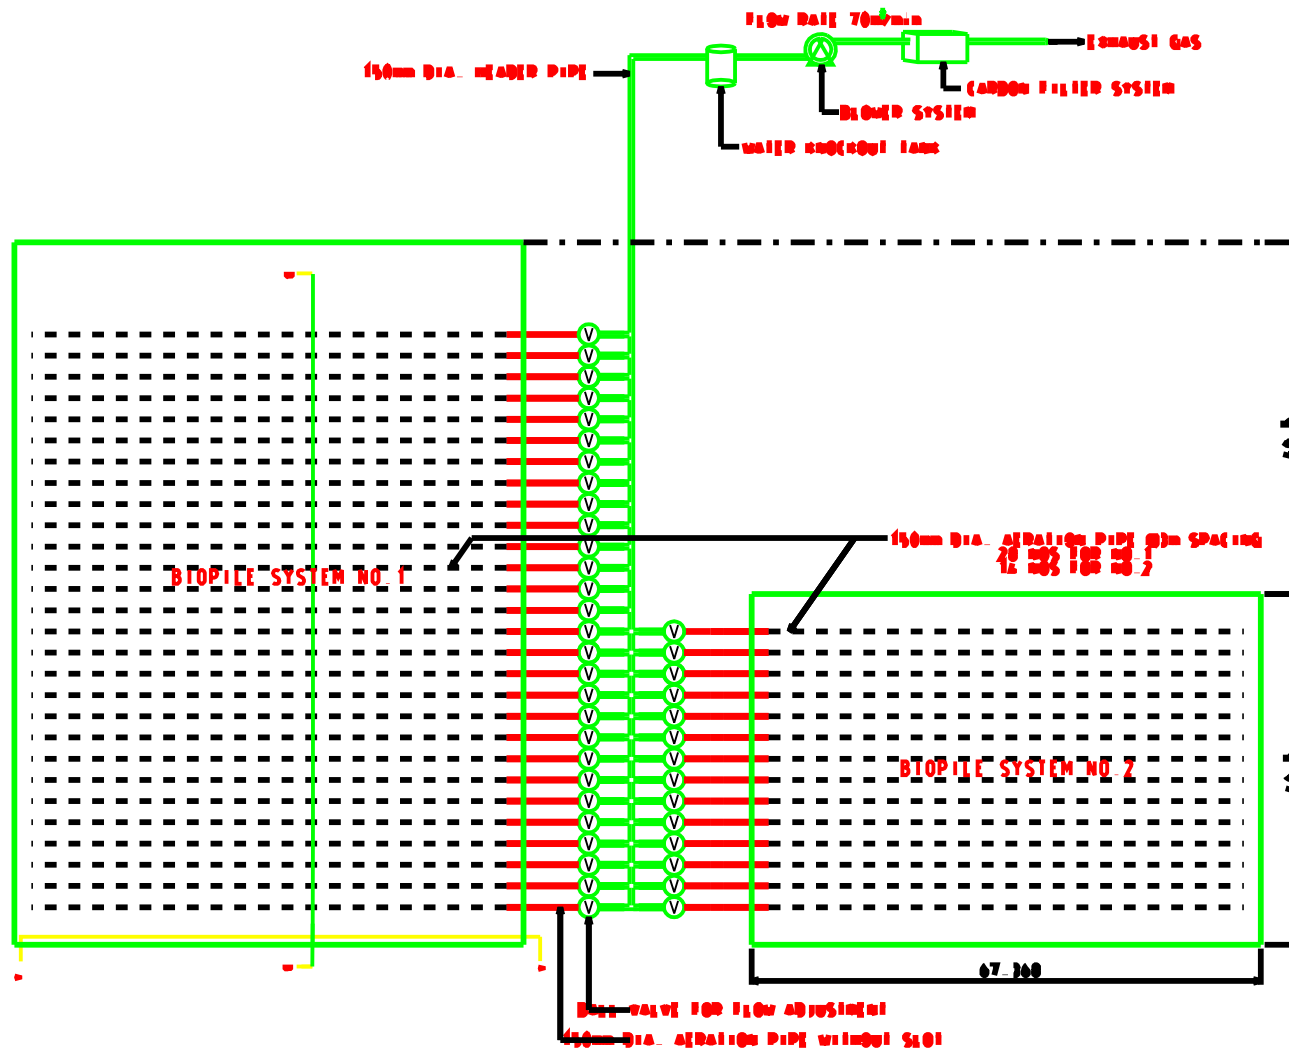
FLOW RATE 70m³/min

150mm DIA. HEADER PIPE

EXHAUST GAS

CARBON FILTER SYSTEM

BLOWER SYSTEM

WATER KNOCKOUT TANK

150mm DIA. AERATION PIPE @1m SPACING
20 NOS FOR NO.1
14 NOS FOR NO.2

BIOPILE SYSTEM NO.1

BIOPILE SYSTEM NO.2

67.300

BALL VALVE FOR FLOW ADJUSTMENT

150mm DIA. AERATION PIPE WITHOUT SLOT